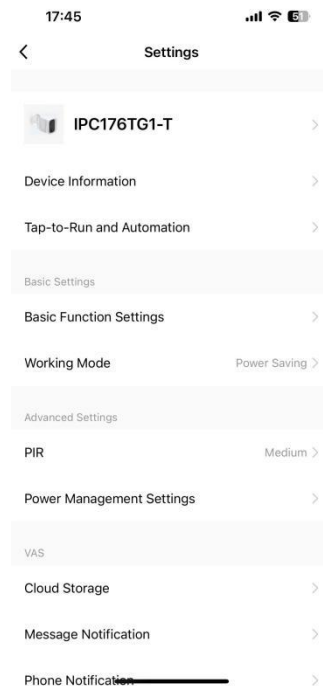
17:45

51

<

Settings

IPC176TG1-T

>

Device Information

>

Tap-to-Run and Automation

>

Basic Settings

Basic Function Settings

>

Working Mode

Power Saving >

Advanced Settings

PIR

Medium >

Power Management Settings

>

VAS

Cloud Storage

>

Message Notification

>

Phone Notification

>